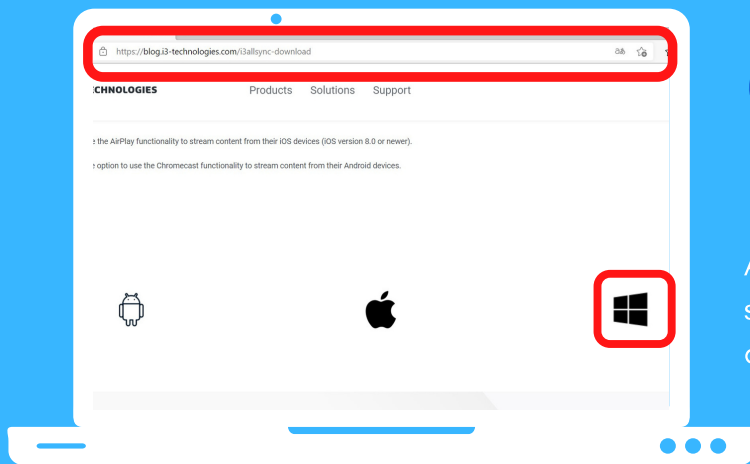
https://blog.i3-technologies.com/i3allsync-download

CHNOLOGIES

Products Solutions Support

e the AirPlay functionality to stream content from their iOS devices (iOS version 8.0 or newer).

e option to use the Chromecast functionality to stream content from their Android devices.